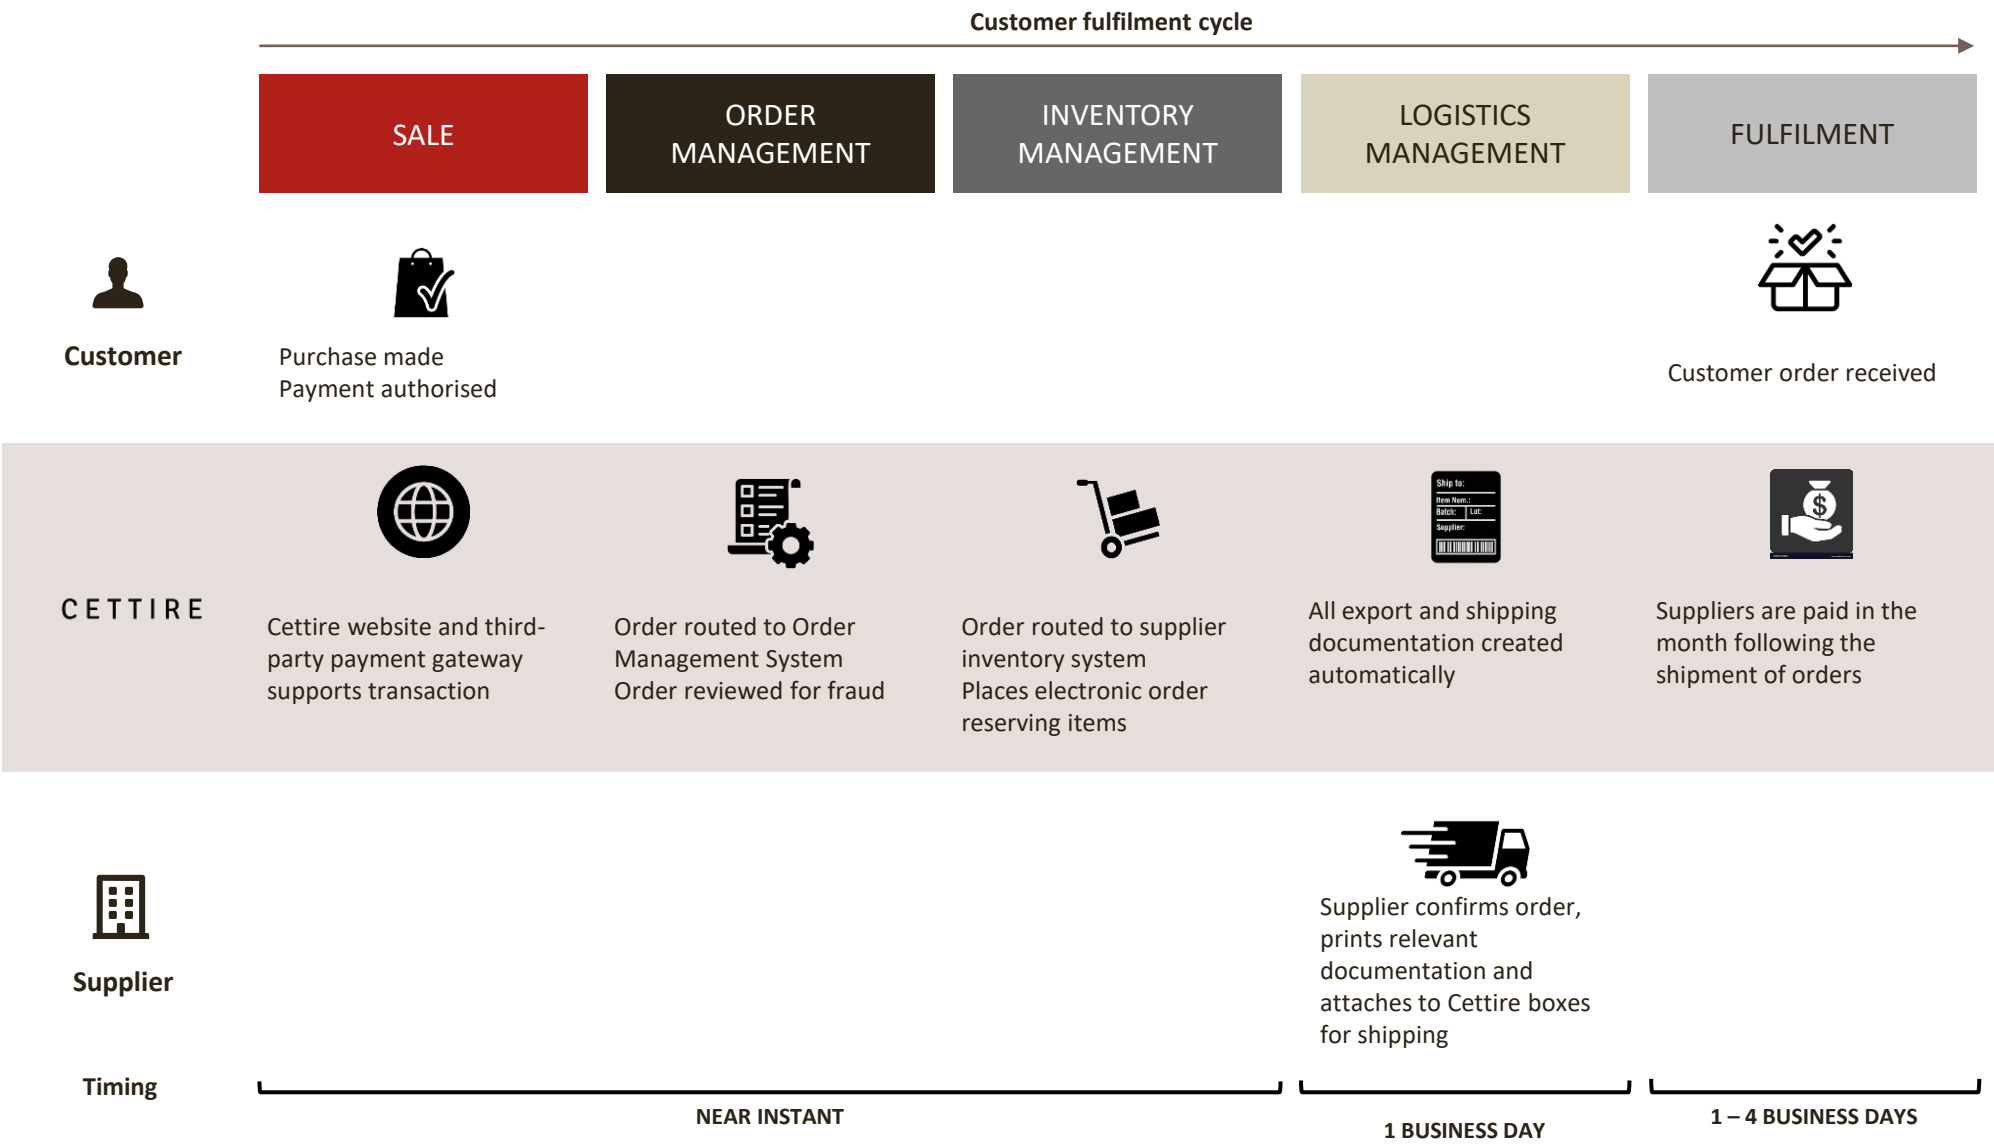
Customer fulfilment cycle

SALE

ORDER MANAGEMENT

INVENTORY MANAGEMENT

LOGISTICS MANAGEMENT

FULFILMENT

Customer

Purchase made
Payment authorised

Customer order received

CETTIRE

Cettire website and third-party payment gateway supports transaction

Order routed to Order Management System
Order reviewed for fraud

Order routed to supplier inventory system
Places electronic order reserving items

Ship to:
Item Num.:
Batch:
Lot:
Supplier:

All export and shipping documentation created automatically

Suppliers are paid in the month following the shipment of orders

Supplier

Supplier confirms order, prints relevant documentation and attaches to Cettire boxes for shipping

Timing

NEAR INSTANT

1 BUSINESS DAY

1 – 4 BUSINESS DAYS